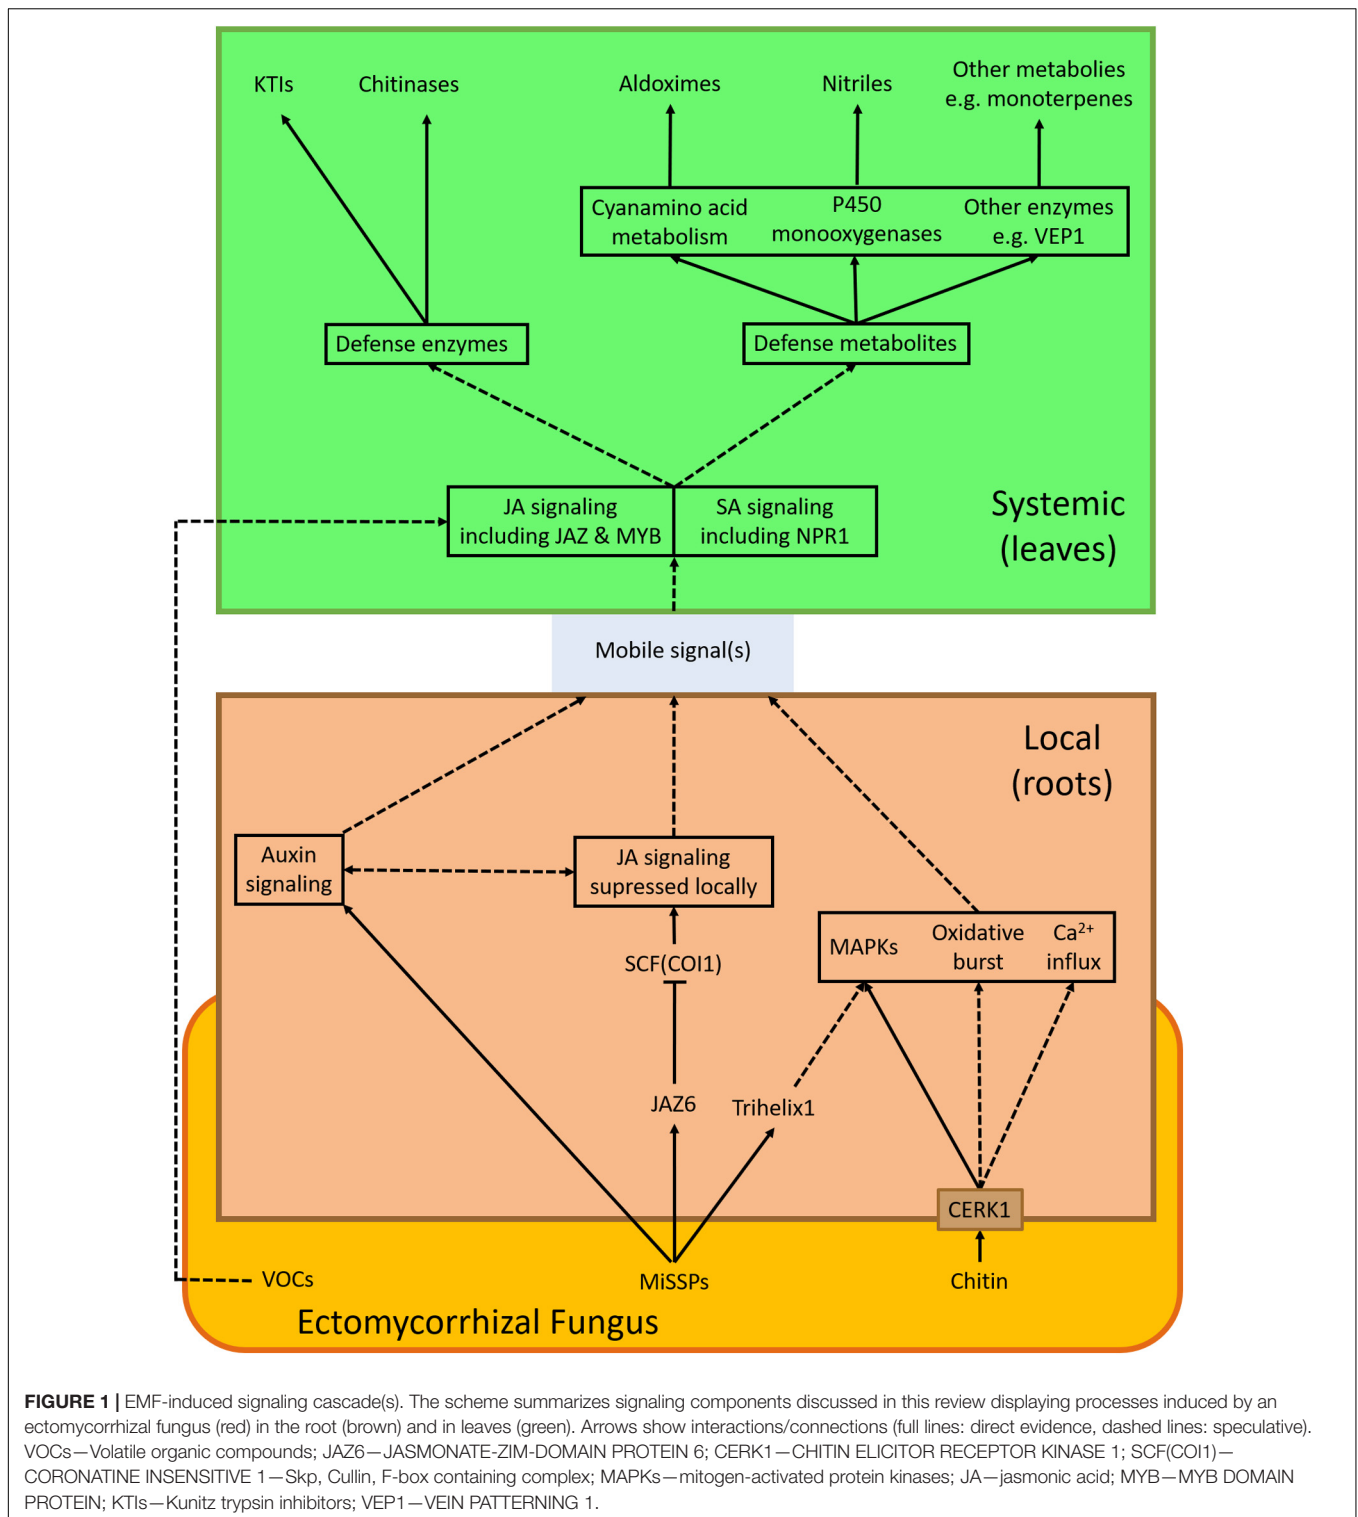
KTIs

Chitinases

Aldoximes

Nitriles

Other metabolies e.g. monoterpenes

Cyanamino acid metabolism

P450 monooxygenases

Other enzymes e.g. VEP1

Defense enzymes

Defense metabolites

JA signaling including JAZ & MYB

SA signaling including NPR1

Systemic (leaves)

Mobile signal(s)

Local (roots)

Auxin signaling

JA signaling supressed locally

SCF(COI1)

MAPKs

Oxidative burst

$Ca^{2+}$ influx

JAZ6

Trihelix1

CERK1

VOCs

MiSSPs

Chitin

Ectomycorrhizal Fungus

**FIGURE 1 |** EMF-induced signaling cascade(s). The scheme summarizes signaling components discussed in this review displaying processes induced by an ectomycorrhizal fungus (red) in the root (brown) and in leaves (green). Arrows show interactions/connections (full lines: direct evidence, dashed lines: speculative). VOCs—Volatile organic compounds; JAZ6—JASMONATE-ZIM-DOMAIN PROTEIN 6; CERK1—CHITIN ELICITOR RECEPTOR KINASE 1; SCF(COI1)—CORONATINE INSENSITIVE 1—Skp, Cullin, F-box containing complex; MAPKs—mitogen-activated protein kinases; JA—jasmonic acid; MYB—MYB DOMAIN PROTEIN; KTIs—Kunitz trypsin inhibitors; VEP1—VEIN PATTERNING 1.